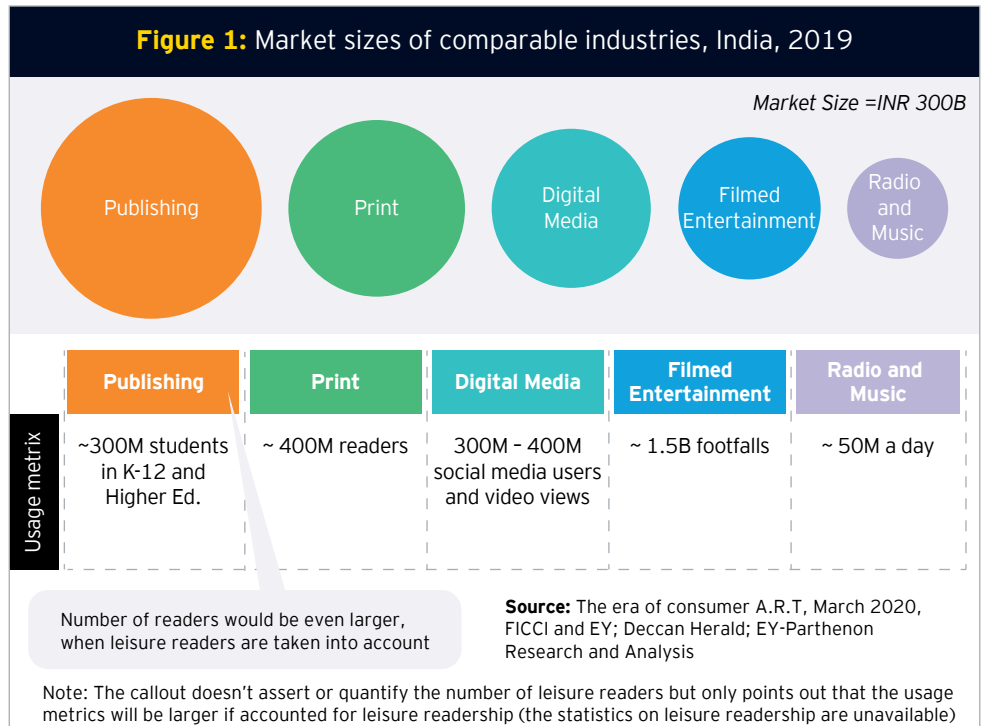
**Figure 1:** Market sizes of comparable industries, India, 2019

*Market Size =INR 300B*

Publishing

Print

Digital Media

Filmed Entertainment

Radio and Music

Usage metrix

| Publishing | Print | Digital Media | Filmed Entertainment | Radio and Music |
|---|---|---|---|---|
| ~300M students in K-12 and Higher Ed. | ~ 400M readers | 300M – 400M social media users and video views | ~ 1.5B footfalls | ~ 50M a day |

Number of readers would be even larger, when leisure readers are taken into account

**Source:** The era of consumer A.R.T, March 2020, FICCI and EY; Deccan Herald; EY-Parthenon Research and Analysis

Note: The callout doesn't assert or quantify the number of leisure readers but only points out that the usage metrics will be larger if accounted for leisure readership (the statistics on leisure readership are unavailable)